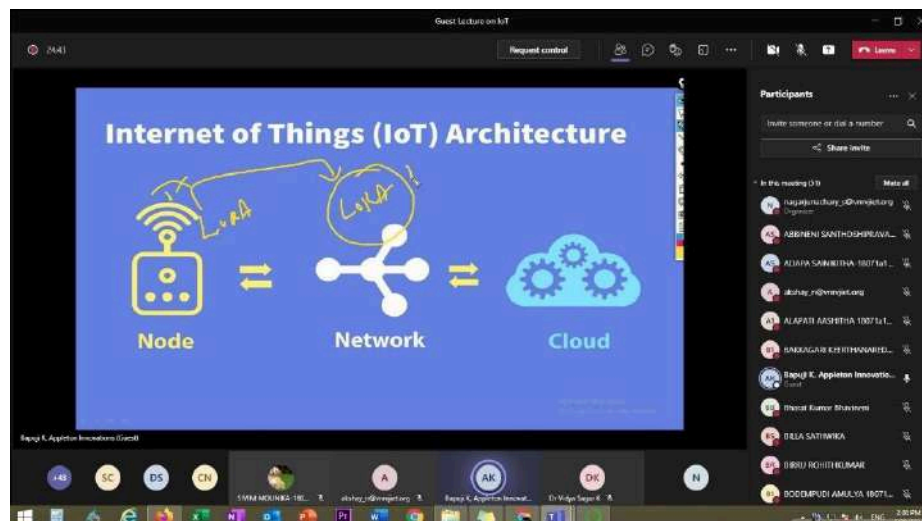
Guest Lecture on IoT

24:41

Request control

Leave

Internet of Things (IoT) Architecture

LoRA

LoRA

Node

Network

Cloud

Participants

Invite someone or dial a number

Share invite

In this meeting (39)

Mute all

nagarjunachary_s@vnrvjiet.org
Organizer

ABBINENI SANTHOSHIPRAVA...

ADAPA SAINIKITHA 18071a1...

akshay_n@vnrvjiet.org

ALAPATI AASHRITHA 18071a1...

BAKKAGARI KEERTHANAREDD...

Bapuji K. Appleton Innovatio...
Guest

Bharat Kumar Bhavireni

BILLA SATHWIKA

BIRRU ROHITHKUMAR

BODEMPUDI AMULYA 18071...

Bapuji K. Appleton Innovations (Guest)

+43

SC

DS

CN

SWAMI MOUNIKA-180...

A

akshay_n@vnrvjiet.org

AK

Bapuji K. Appleton Innovat...

DK

Dr Vidya Sagar K

N

ENG

2:00 PM